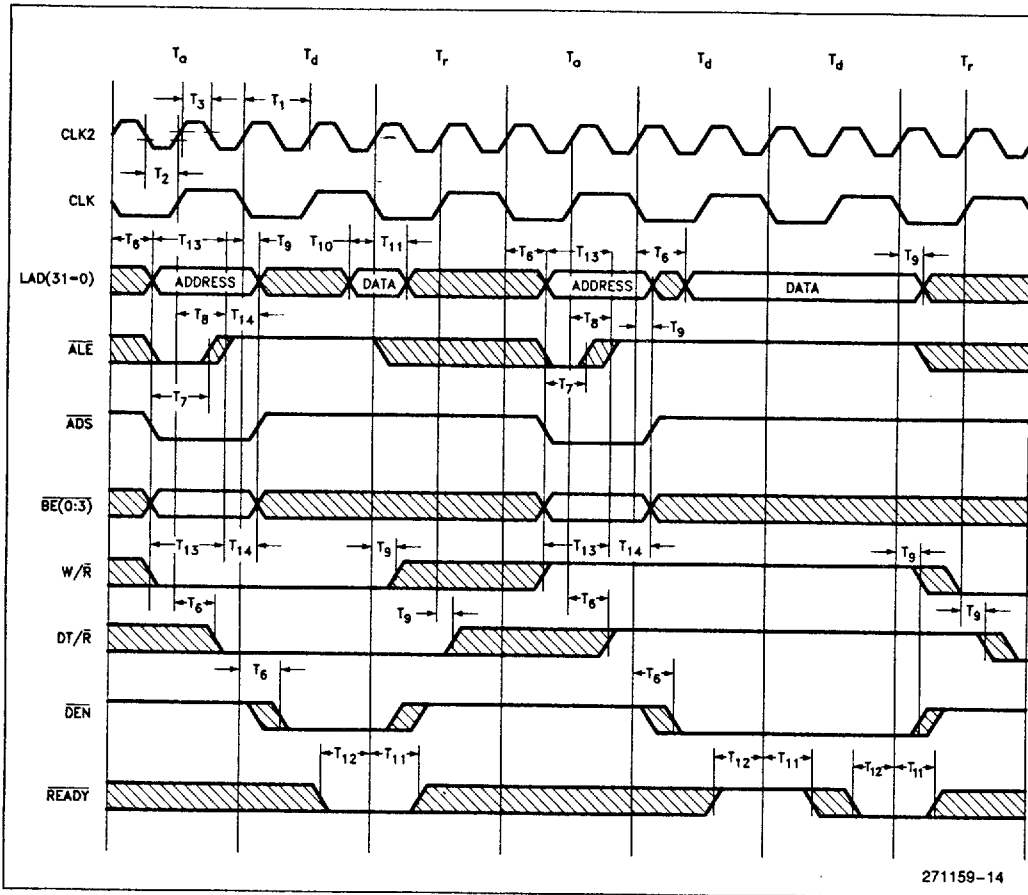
$T_a$ $T_d$ $T_r$ $T_a$ $T_d$ $T_d$ $T_r$

$T_3$ $T_1$

CLK2

$T_2$

CLK

$T_6$ $T_{13}$ $T_9$ $T_{10}$ $T_{11}$ $T_6$ $T_{13}$ $T_6$ $T_9$

LAD(31–0) ADDRESS DATA ADDRESS DATA

$T_8$ $T_{14}$ $T_8$ $T_9$

$\overline{ALE}$

$T_7$ $T_7$

$\overline{ADS}$

$\overline{BE}(0:3)$

$T_{13}$ $T_{14}$ $T_9$ $T_{13}$ $T_{14}$ $T_9$

W/$\overline{R}$

$T_6$ $T_9$ $T_6$ $T_9$

DT/$\overline{R}$

$T_6$ $T_6$

$\overline{DEN}$

$T_{12}$ $T_{11}$ $T_{12}$ $T_{11}$ $T_{12}$ $T_{11}$

$\overline{READY}$

271159–14